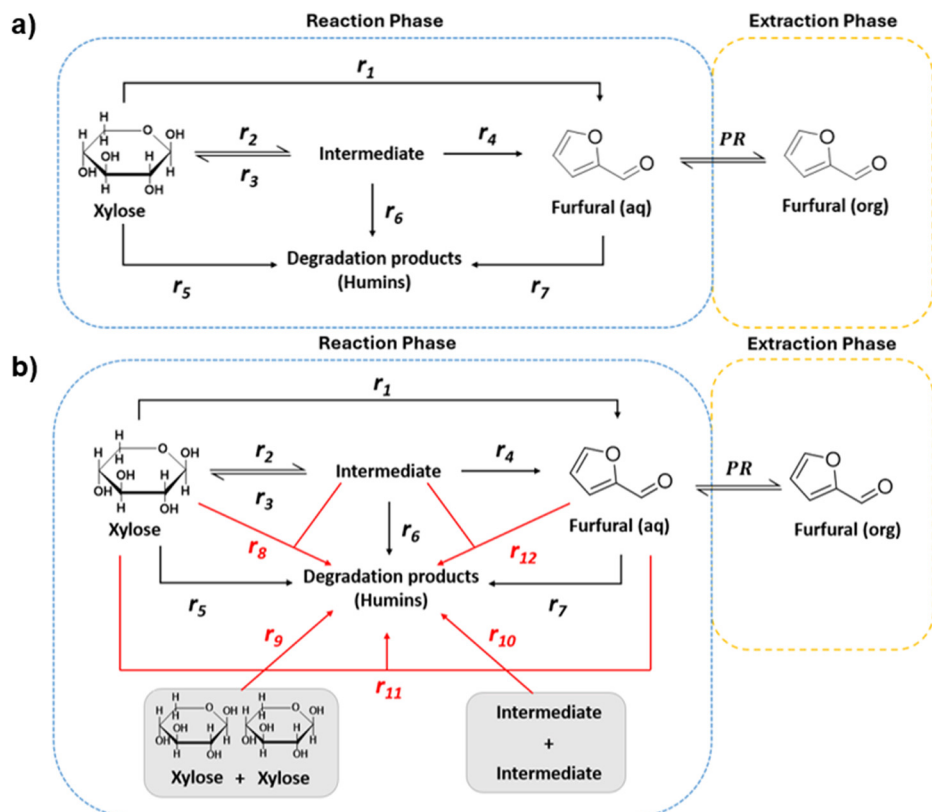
a)

Reaction Phase

Extraction Phase

$r_1$

$r_2$

$r_3$

Intermediate

$r_4$

H H O OH H OH H H OH OH H

Xylose

$r_6$

Furfural (aq)

$PR$

Furfural (org)

Degradation products (Humins)

$r_5$

$r_7$

b)

Reaction Phase

Extraction Phase

$r_1$

$r_2$

$r_3$

Intermediate

$r_4$

H H O OH H OH H H OH OH H

Xylose

$r_8$

$r_6$

$r_{12}$

Furfural (aq)

$PR$

Furfural (org)

Degradation products (Humins)

$r_5$

$r_7$

$r_9$

$r_{10}$

$r_{11}$

Xylose + Xylose

Intermediate + Intermediate